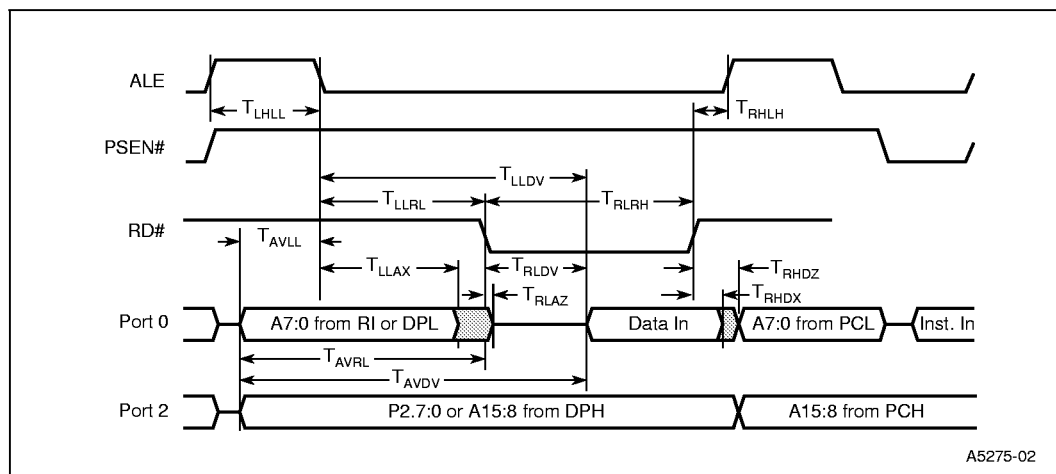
ALE

$T_{LHLL}$

$T_{RHLH}$

PSEN#

$T_{LLDV}$

$T_{LLRL}$

$T_{RLRH}$

RD#

$T_{AVLL}$

$T_{LLAX}$

$T_{RLDV}$

$T_{RHDZ}$

$T_{RLAZ}$

$T_{RHDX}$

Port 0

A7:0 from RI or DPL

Data In

A7:0 from PCL

Inst. In

$T_{AVRL}$

$T_{AVDV}$

Port 2

P2.7:0 or A15:8 from DPH

A15:8 from PCH

A5275-02